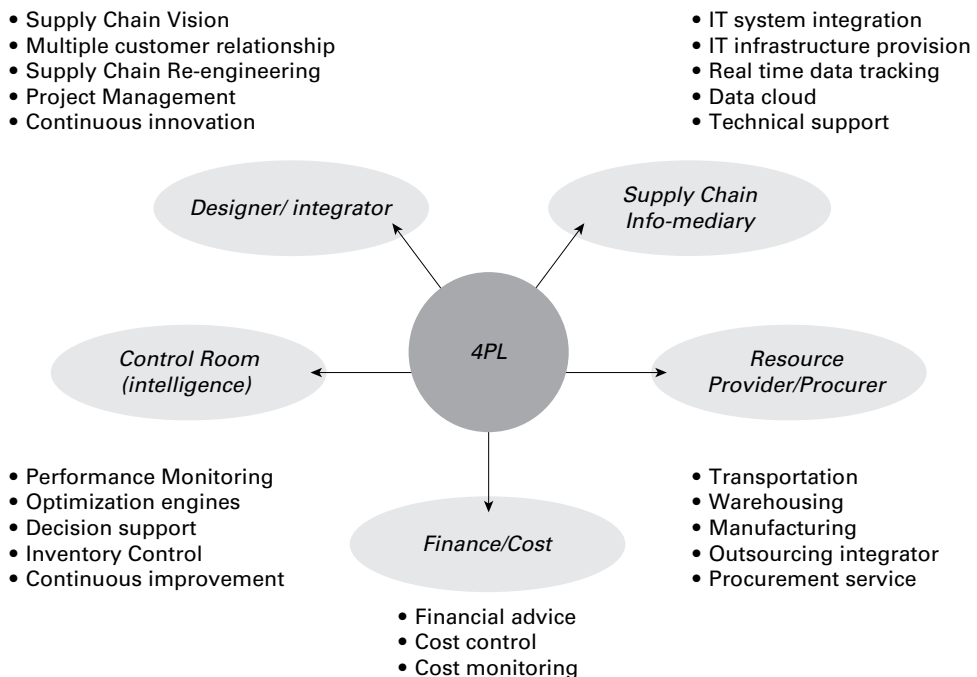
• Supply Chain Vision
• Multiple customer relationship
• Supply Chain Re-engineering
• Project Management
• Continuous innovation

• IT system integration
• IT infrastructure provision
• Real time data tracking
• Data cloud
• Technical support

Designer/ integrator

Supply Chain Info-mediary

Control Room (intelligence)

4PL

Resource Provider/Procurer

• Performance Monitoring
• Optimization engines
• Decision support
• Inventory Control
• Continuous improvement

Finance/Cost

• Transportation
• Warehousing
• Manufacturing
• Outsourcing integrator
• Procurement service

• Financial advice
• Cost control
• Cost monitoring